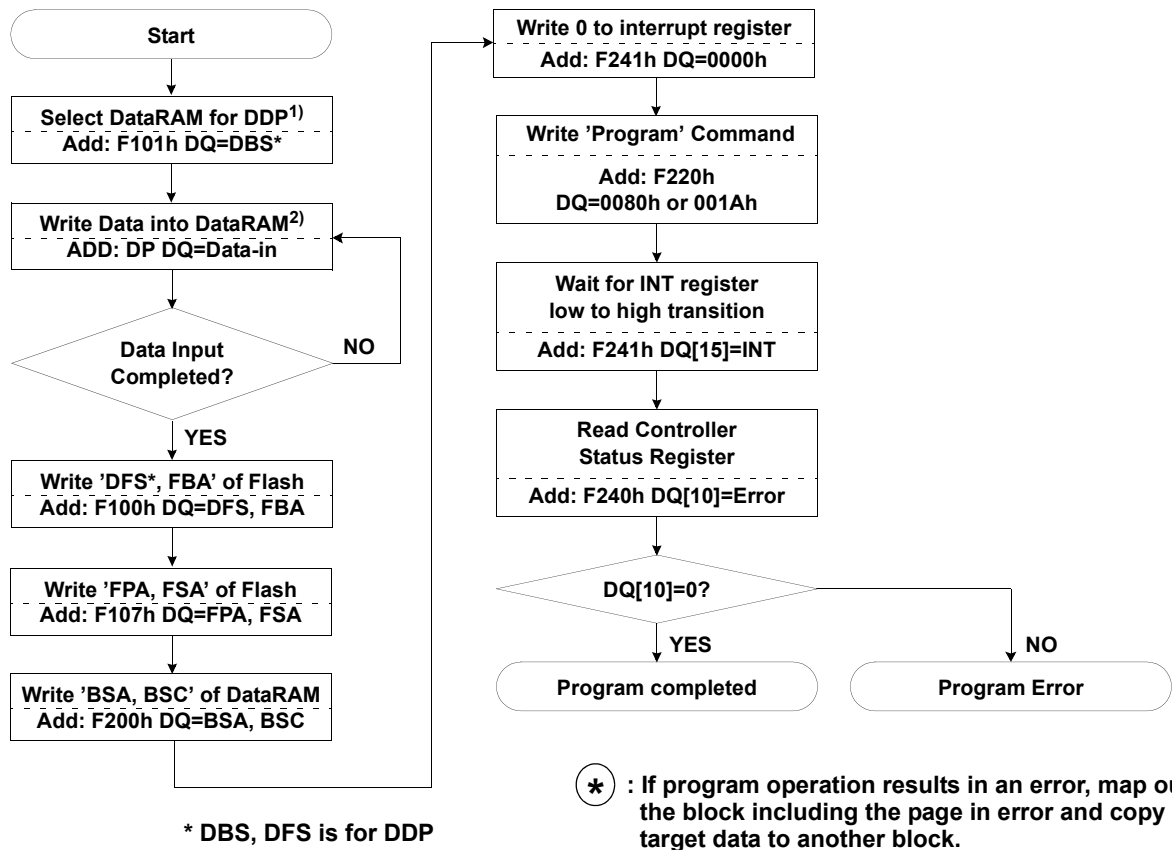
Start

Select DataRAM for DDP$^{1)}$
Add: F101h DQ=DBS*

Write Data into DataRAM$^{2)}$
ADD: DP DQ=Data-in

Data Input Completed?

NO

YES

Write 'DFS*, FBA' of Flash
Add: F100h DQ=DFS, FBA

Write 'FPA, FSA' of Flash
Add: F107h DQ=FPA, FSA

Write 'BSA, BSC' of DataRAM
Add: F200h DQ=BSA, BSC

* DBS, DFS is for DDP

Write 0 to interrupt register
Add: F241h DQ=0000h

Write 'Program' Command
Add: F220h
DQ=0080h or 001Ah

Wait for INT register low to high transition
Add: F241h DQ[15]=INT

Read Controller Status Register
Add: F240h DQ[10]=Error

DQ[10]=0?

YES

NO

Program completed

Program Error

* : If program operation results in an error, map ou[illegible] the block including the page in error and copy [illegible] target data to another block.